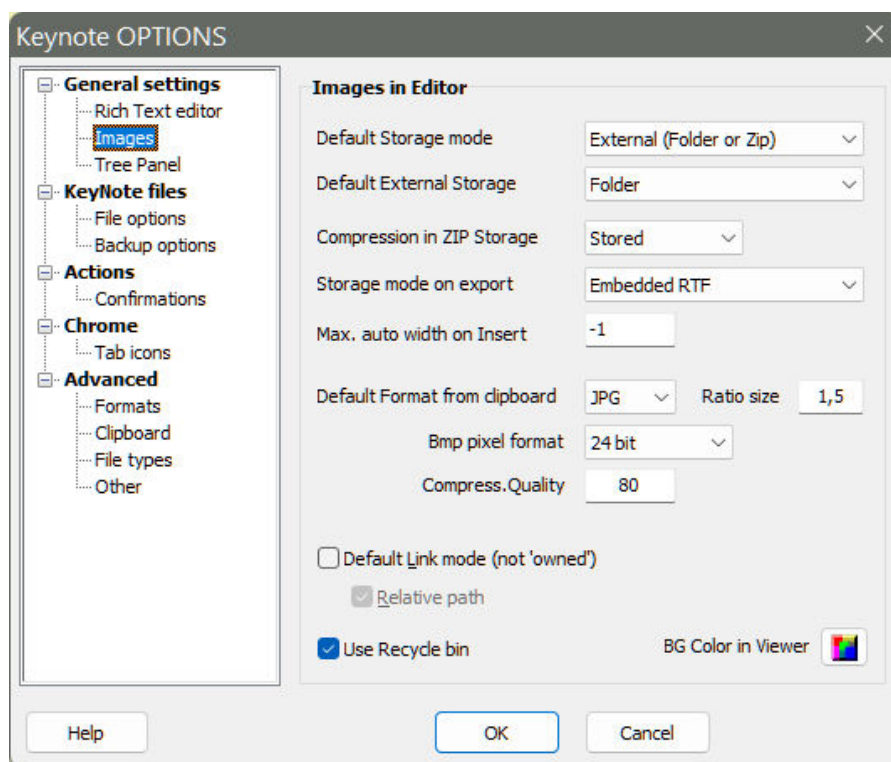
Keynote OPTIONS

General settings
Rich Text editor
Images
Tree Panel
KeyNote files
File options
Backup options
Actions
Confirmations
Chrome
Tab icons
Advanced
Formats
Clipboard
File types
Other

Images in Editor

Default Storage mode | External (Folder or Zip)
Default External Storage | Folder
Compression in ZIP Storage | Stored
Storage mode on export | Embedded RTF
Max. auto width on Insert | -1
Default Format from clipboard | JPG | Ratio size | 1,5
Bmp pixel format | 24 bit
Compress.Quality | 80

Default Link mode (not 'owned')
Relative path
Use Recycle bin
BG Color in Viewer

Help
OK
Cancel